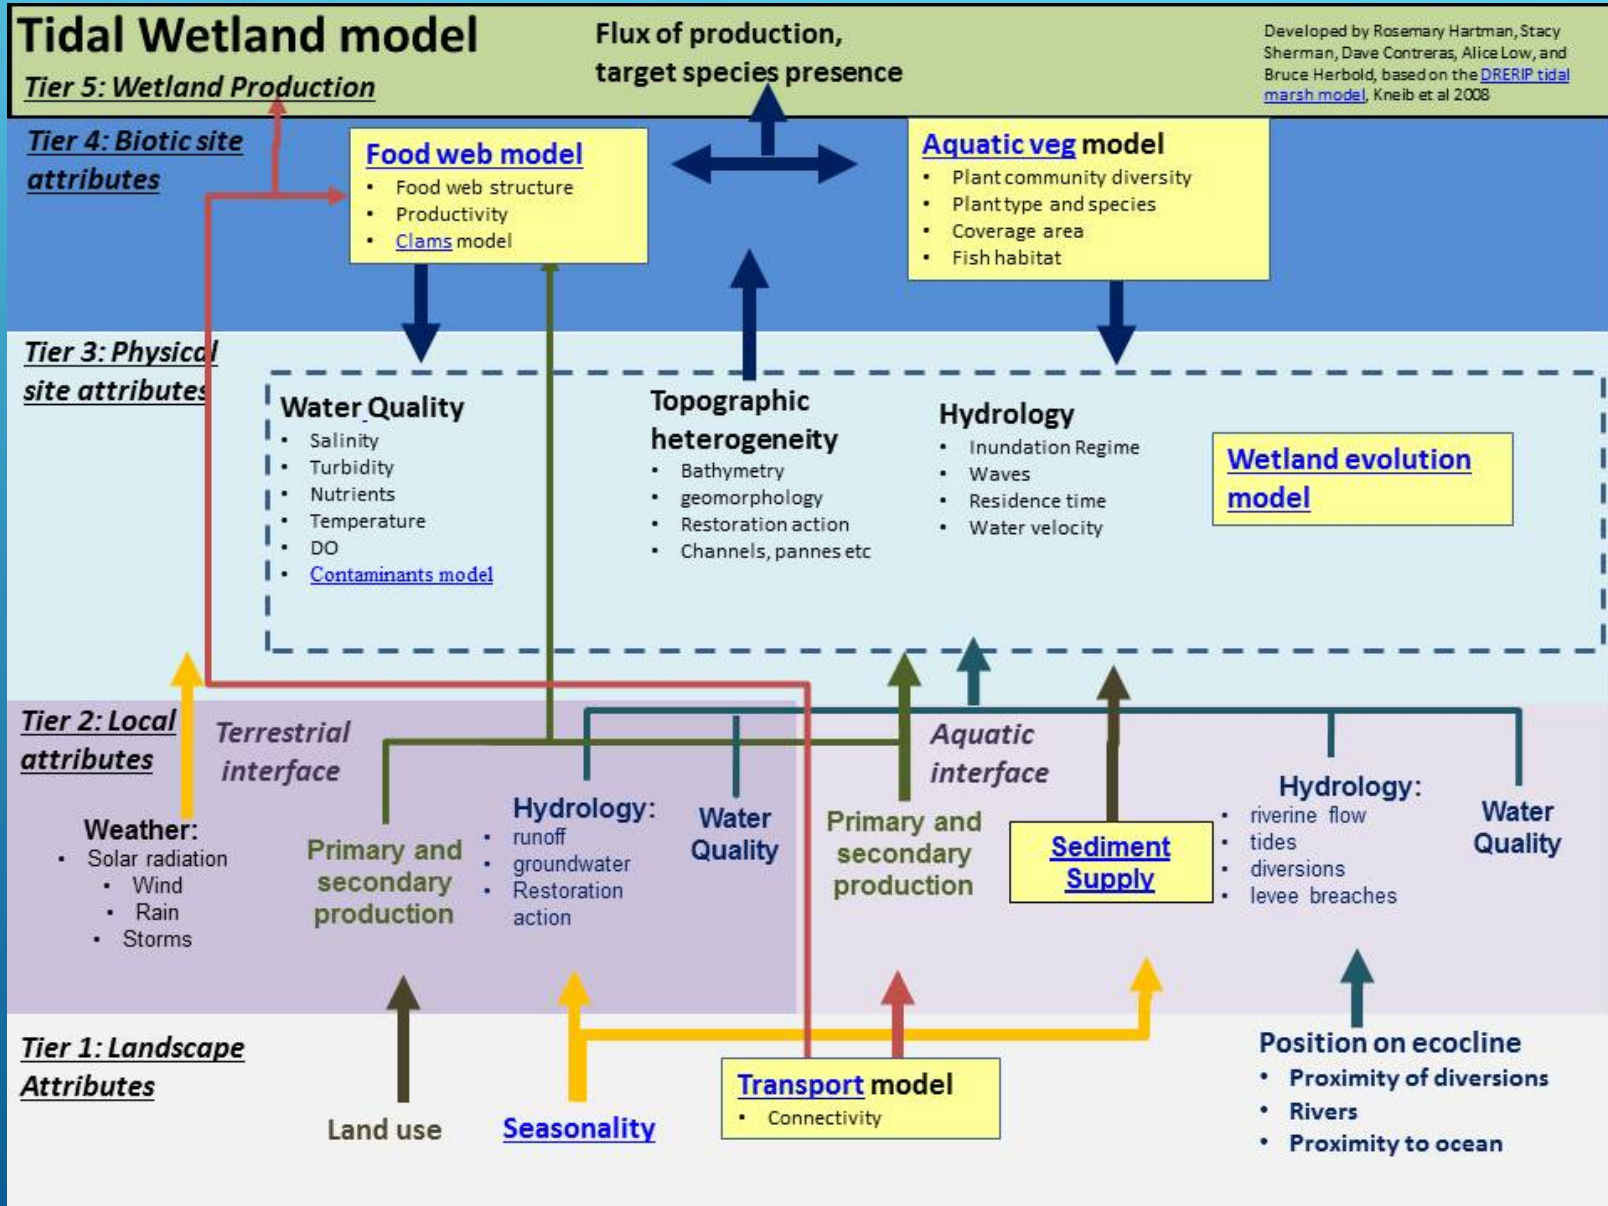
Tidal Wetland model

Tier 5: Wetland Production

Flux of production, target species presence

Developed by Rosemary Hartman, Stacy Sherman, Dave Contreras, Alice Low, and Bruce Herbold, based on the DRERIP tidal marsh model, Kneib et al 2008

Tier 4: Biotic site attributes

Food web model
- Food web structure
- Productivity
- Clams model

Aquatic veg model
- Plant community diversity
- Plant type and species
- Coverage area
- Fish habitat

Tier 3: Physical site attributes

Water Quality
- Salinity
- Turbidity
- Nutrients
- Temperature
- DO
- Contaminants model

Topographic heterogeneity
- Bathymetry
- geomorphology
- Restoration action
- Channels, pannes etc

Hydrology
- Inundation Regime
- Waves
- Residence time
- Water velocity

Wetland evolution model

Tier 2: Local attributes

Terrestrial interface

Aquatic interface

Weather:
- Solar radiation
- Wind
- Rain
- Storms

Primary and secondary production

Hydrology:
- runoff
- groundwater
- Restoration action

Water Quality

Primary and secondary production

Sediment Supply

Hydrology:
- riverine flow
- tides
- diversions
- levee breaches

Water Quality

Tier 1: Landscape Attributes

Land use

Seasonality

Transport model
- Connectivity

Position on ecocline
- Proximity of diversions
- Rivers
- Proximity to ocean